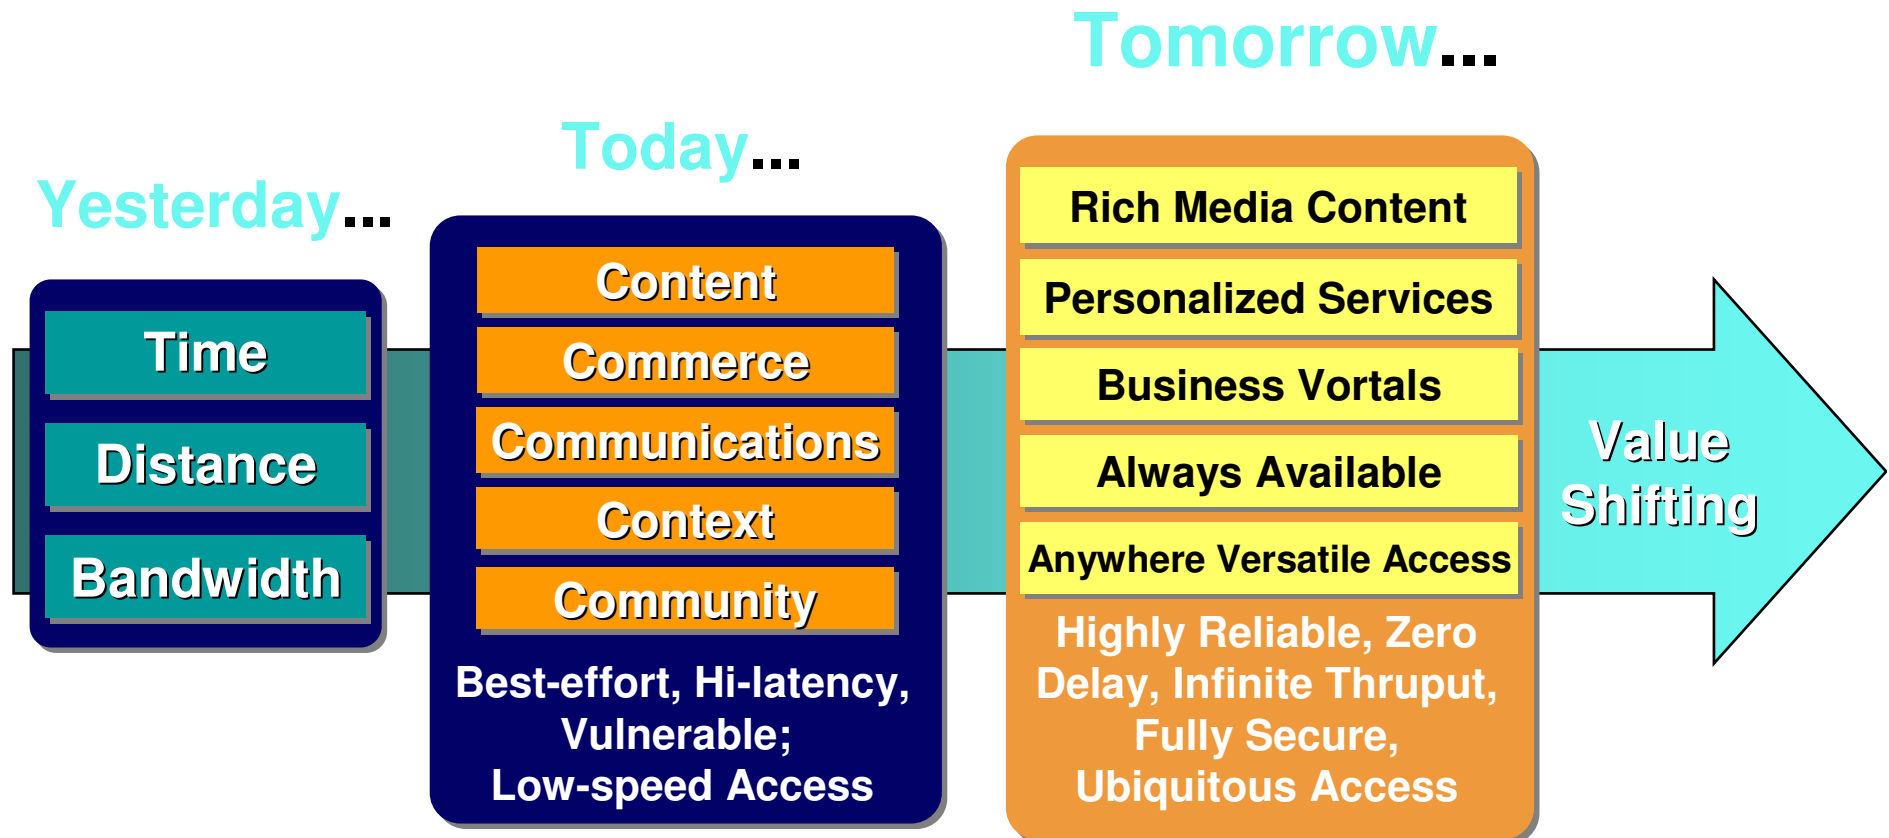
Yesterday...

Time

Distance

Bandwidth

Today...

Content

Commerce

Communications

Context

Community

Best-effort, Hi-latency, Vulnerable; Low-speed Access

Tomorrow...

Rich Media Content

Personalized Services

Business Vortals

Always Available

Anywhere Versatile Access

Highly Reliable, Zero Delay, Infinite Thruput, Fully Secure, Ubiquitous Access

Value Shifting